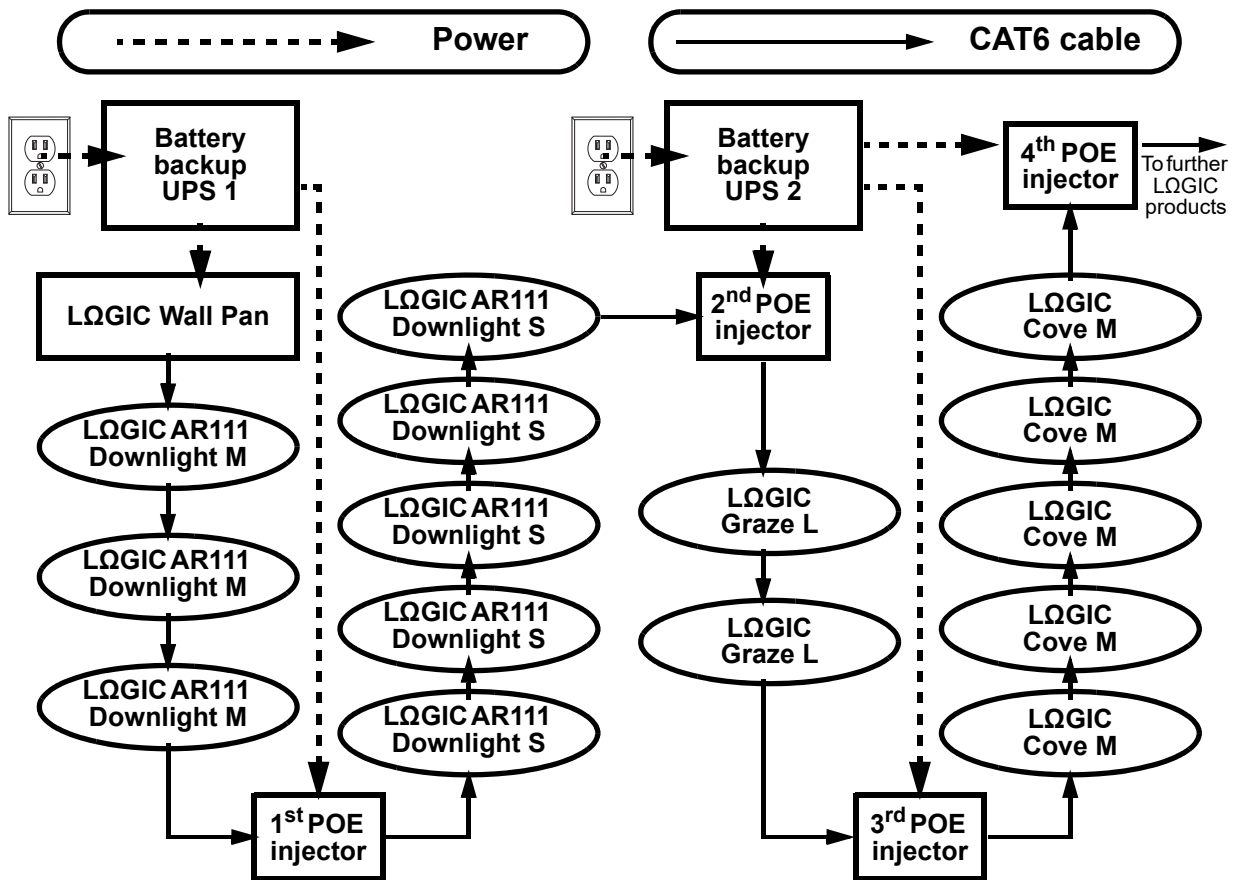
Power

CAT6 cable

Battery backup UPS 1

LΩGIC Wall Pan

LΩGIC AR111 Downlight M

LΩGIC AR111 Downlight M

LΩGIC AR111 Downlight M

1$^{st}$ POE injector

LΩGIC AR111 Downlight S

LΩGIC AR111 Downlight S

LΩGIC AR111 Downlight S

LΩGIC AR111 Downlight S

LΩGIC AR111 Downlight S

Battery backup UPS 2

2$^{nd}$ POE injector

LΩGIC Graze L

LΩGIC Graze L

3$^{rd}$ POE injector

4$^{th}$ POE injector

To further LΩGIC products

LΩGIC Cove M

LΩGIC Cove M

LΩGIC Cove M

LΩGIC Cove M

LΩGIC Cove M